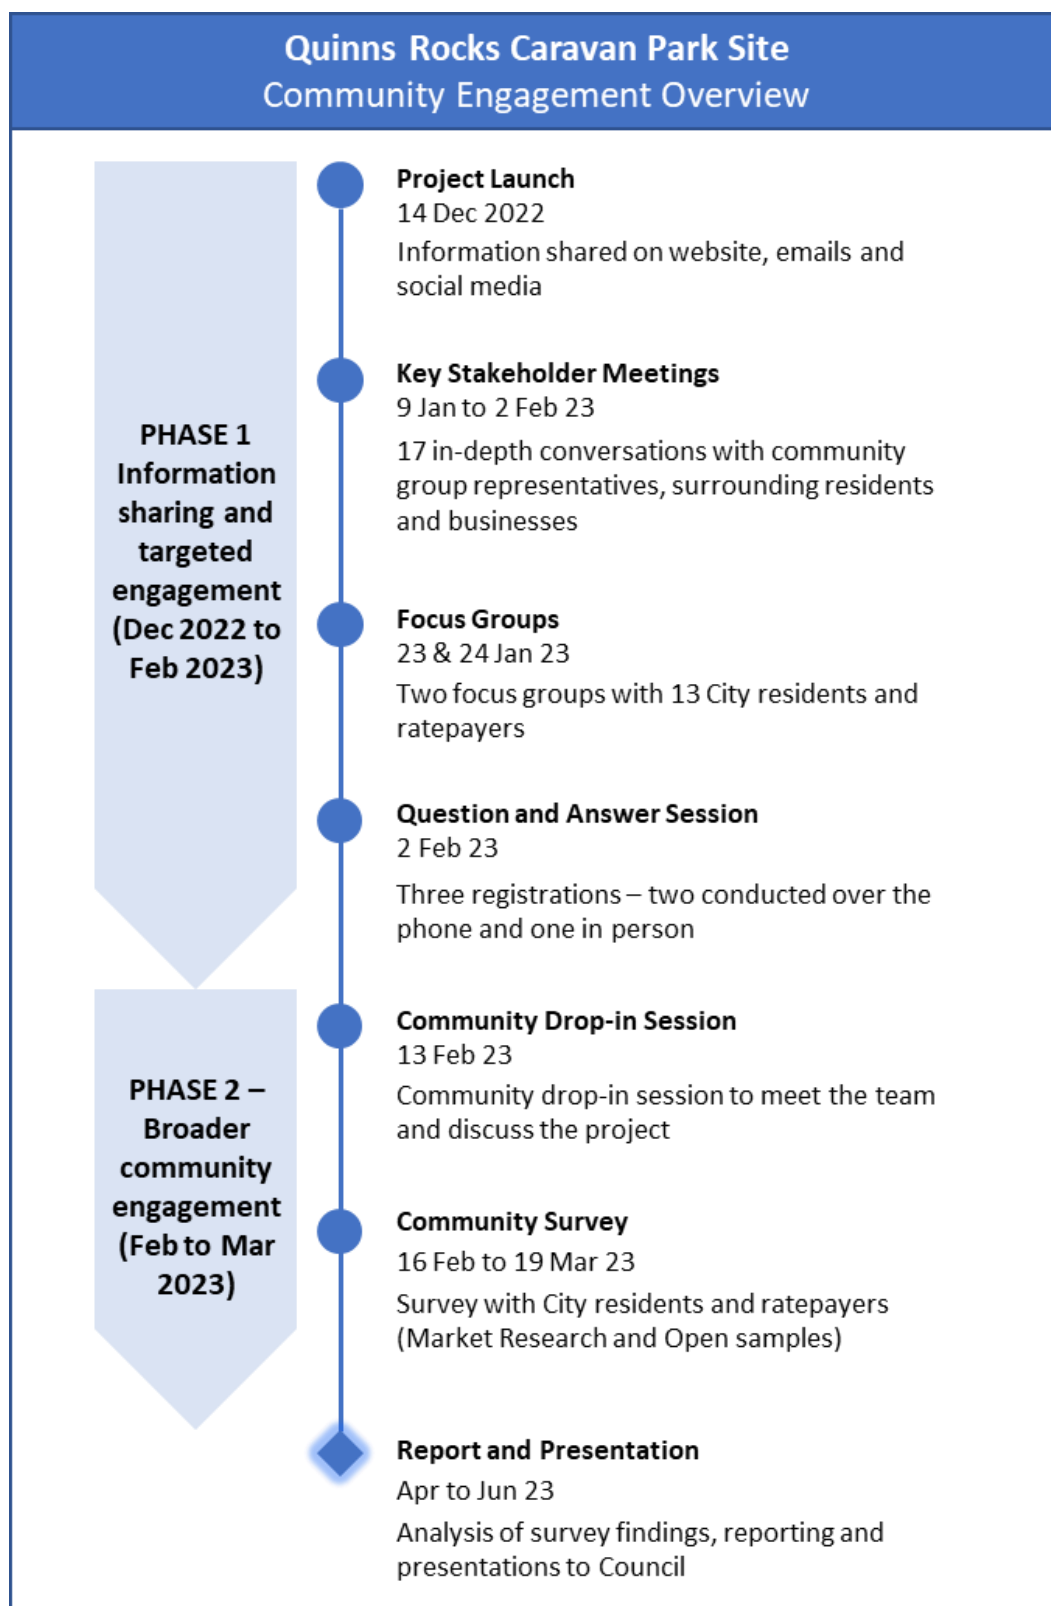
Quinns Rocks Caravan Park Site
Community Engagement Overview

PHASE 1 Information sharing and targeted engagement (Dec 2022 to Feb 2023)

PHASE 2 – Broader community engagement (Feb to Mar 2023)

Project Launch
14 Dec 2022
Information shared on website, emails and social media

Key Stakeholder Meetings
9 Jan to 2 Feb 23
17 in-depth conversations with community group representatives, surrounding residents and businesses

Focus Groups
23 & 24 Jan 23
Two focus groups with 13 City residents and ratepayers

Question and Answer Session
2 Feb 23
Three registrations – two conducted over the phone and one in person

Community Drop-in Session
13 Feb 23
Community drop-in session to meet the team and discuss the project

Community Survey
16 Feb to 19 Mar 23
Survey with City residents and ratepayers (Market Research and Open samples)

Report and Presentation
Apr to Jun 23
Analysis of survey findings, reporting and presentations to Council